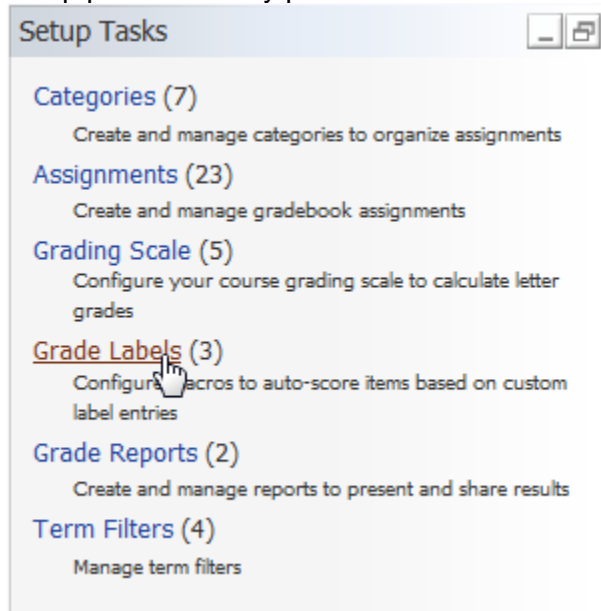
Setup Tasks

Categories (7)
Create and manage categories to organize assignments

Assignments (23)
Create and manage gradebook assignments

Grading Scale (5)
Configure your course grading scale to calculate letter grades

Grade Labels (3)
Configure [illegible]acros to auto-score items based on custom label entries

Grade Reports (2)
Create and manage reports to present and share results

Term Filters (4)
Manage term filters